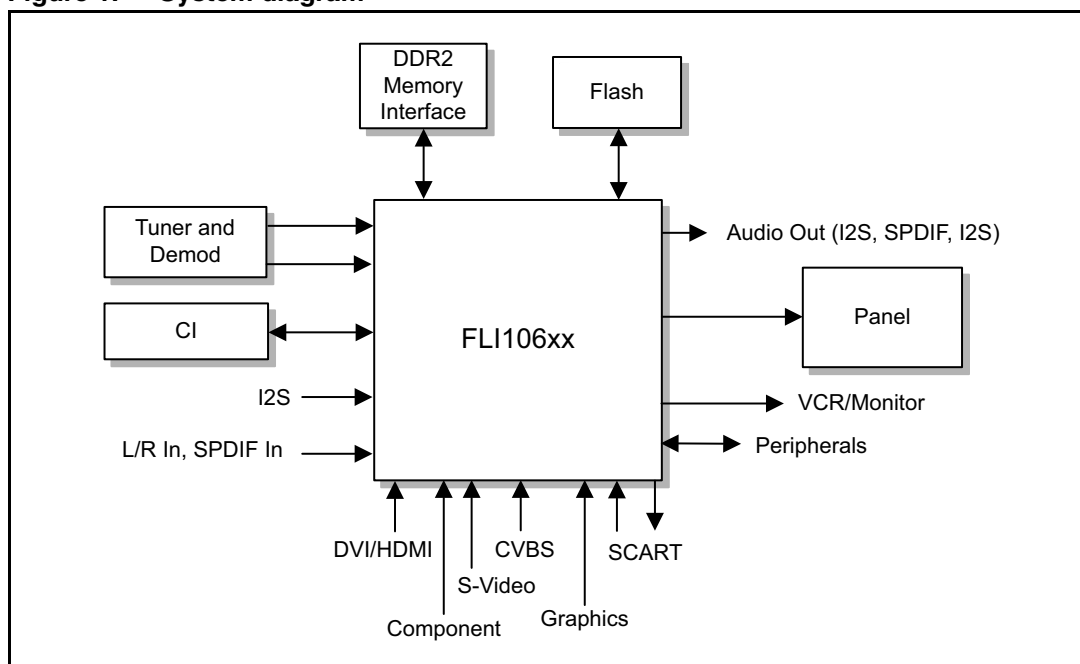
Figure 1. System diagram

DDR2 Memory Interface

Flash

Tuner and Demod

CI

I2S

L/R In, SPDIF In

FLI106xx

Audio Out (I2S, SPDIF, I2S)

Panel

VCR/Monitor

Peripherals

DVI/HDMI

Component

S-Video

CVBS

Graphics

SCART